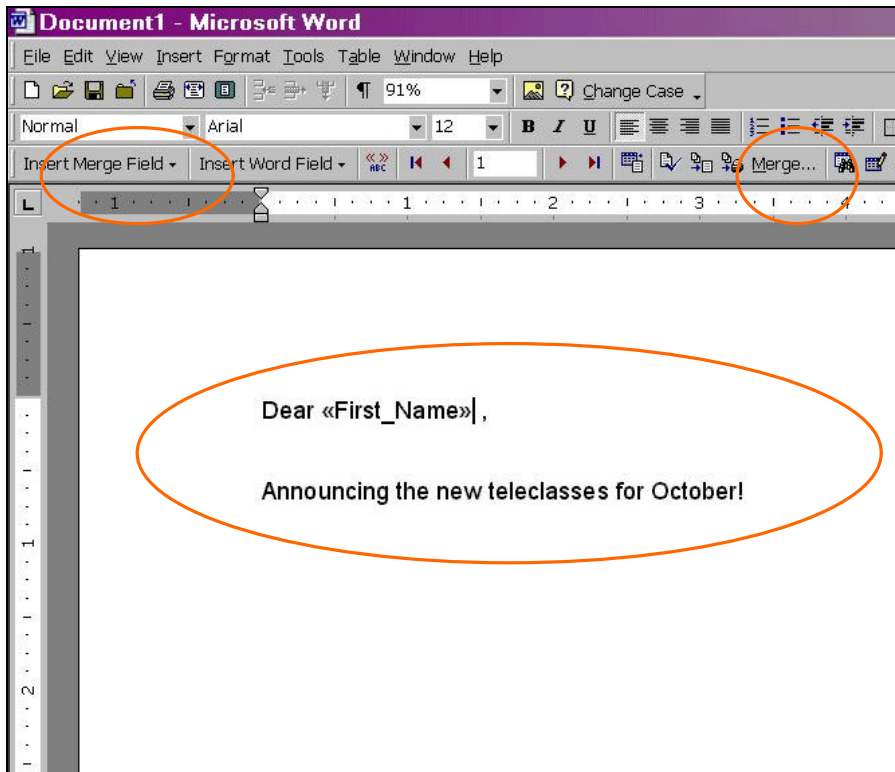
Document1 - Microsoft Word

File Edit View Insert Format Tools Table Window Help

¶ 91% Change Case

Normal Arial 12 B I U

Insert Merge Field Insert Word Field «» ABC 1 Merge...

1 1 2 3 4

1

2

Dear «First_Name» ,

Announcing the new teleclasses for October!